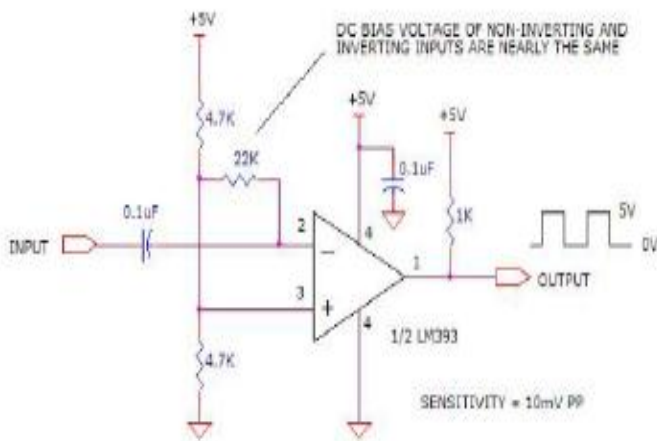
+5V

DC BIAS VOLTAGE OF NON-INVERTING AND INVERTING INPUTS ARE NEARLY THE SAME

4.7K

22K

+5V

0.1uF

+5V

1K

5V

0V

0.1uF

INPUT

2

4

−

1

OUTPUT

3

+

4

1/2 LM393

4.7K

SENSITIVITY = 10mV PP